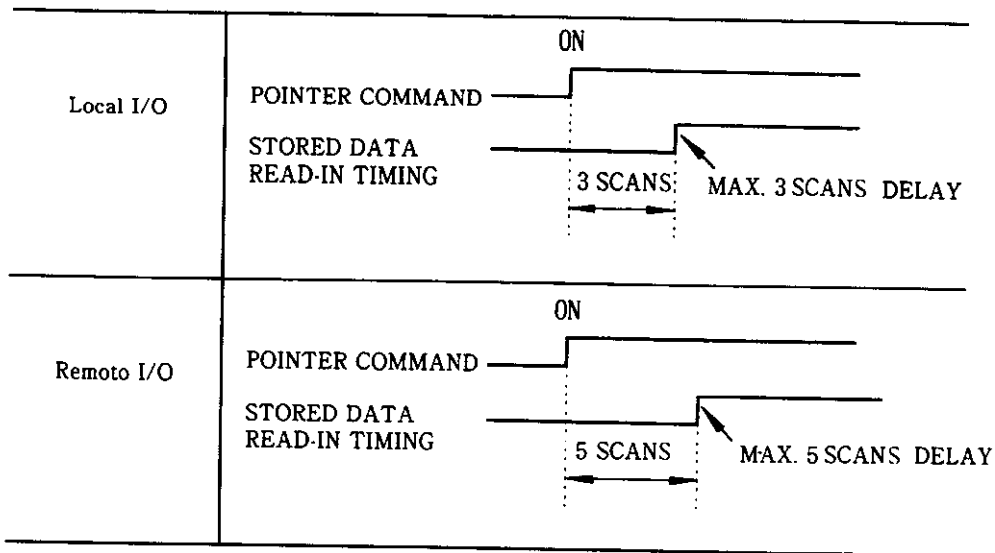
| | |
|---|---|
| Local I/O | ON<br>POINTER COMMAND<br>STORED DATA READ-IN TIMING<br>3 SCANS<br>MAX. 3 SCANS DELAY |
| Remoto I/O | ON<br>POINTER COMMAND<br>STORED DATA READ-IN TIMING<br>5 SCANS<br>MAX. 5 SCANS DELAY |